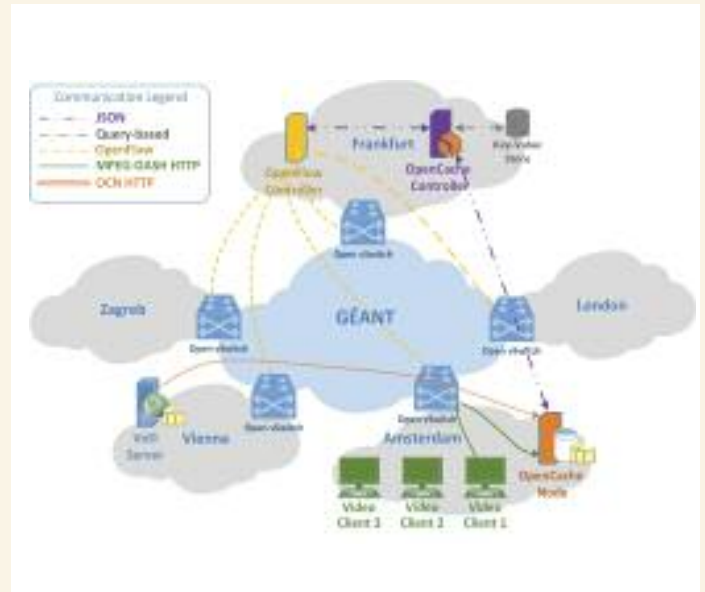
Communication Legend
JSON
Query-based
OpenFlow
MPEG-DASH HTTP
OCN HTTP

OpenFlow Controller
Frankfurt
OpenCache Controller
Key-Value Store

Open vSwitch
Zagreb
GÉANT
London
Open vSwitch
Open vSwitch
Open vSwitch
Open vSwitch
VoD Server
Vienna
Amsterdam
OpenCache Node
Video Client 3
Video Client 2
Video Client 1